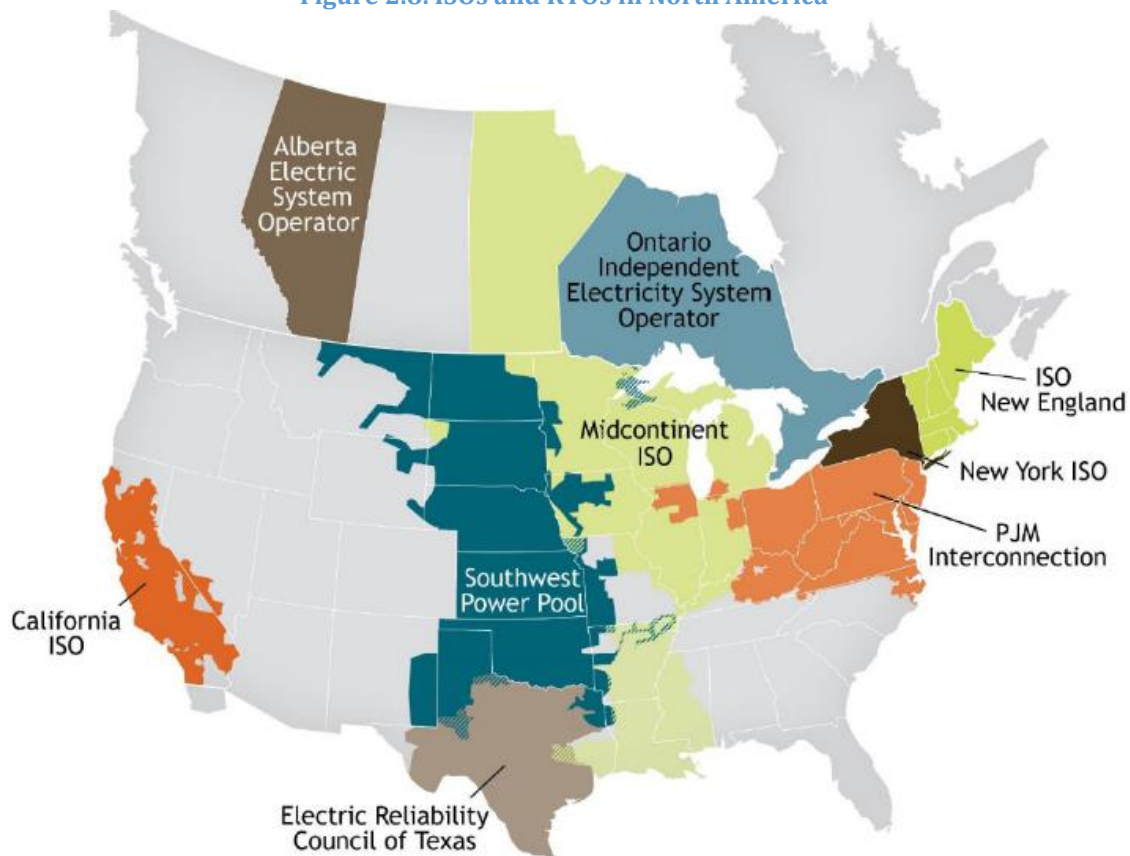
Figure 2.8: ISOs and RTOs in North America

Alberta Electric System Operator

Ontario Independent Electricity System Operator

ISO New England

Midcontinent ISO

New York ISO

PJM Interconnection

Southwest Power Pool

California ISO

Electric Reliability Council of Texas